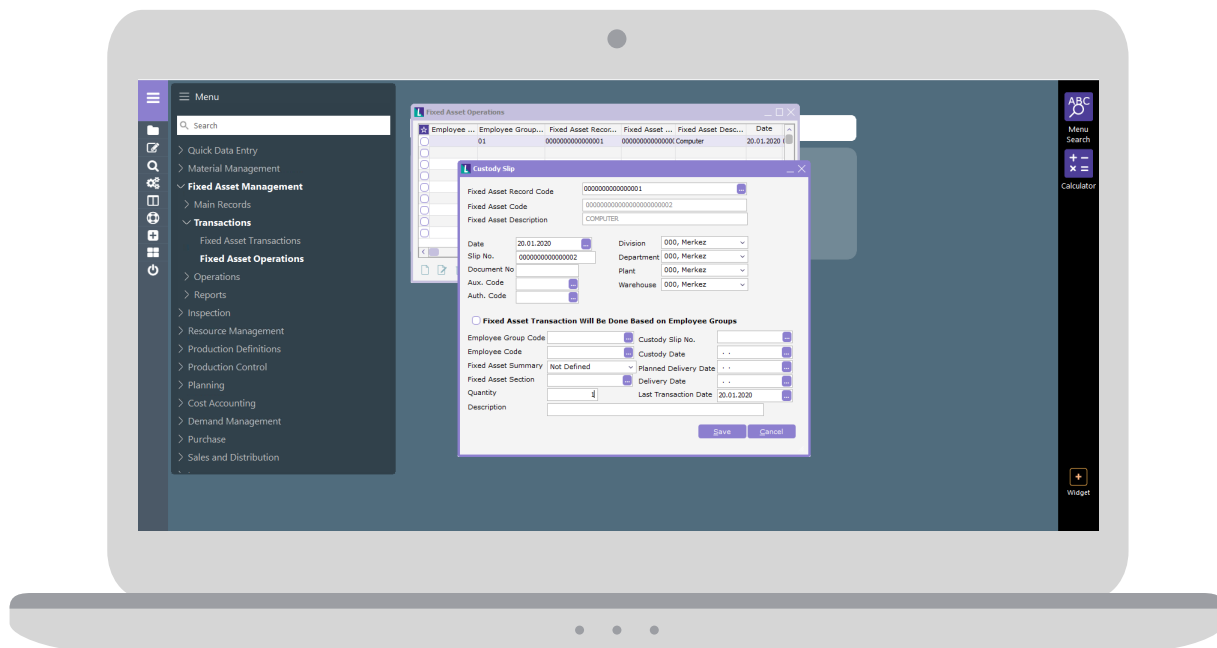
Menu

Search

Quick Data Entry
Material Management
Fixed Asset Management
Main Records
Transactions
Fixed Asset Transactions
Fixed Asset Operations
Operations
Reports
Inspection
Resource Management
Production Definitions
Production Control
Planning
Cost Accounting
Demand Management
Purchase
Sales and Distribution

Fixed Asset Operations

| Employee ... | Employee Group... | Fixed Asset Recor... | Fixed Asset ... | Fixed Asset Desc... | Date |
|---|---|---|---|---|---|
| | 01 | 0000000000000001 | 0000000000000000 | Computer | 20.01.2020 |

Custody Slip

Fixed Asset Record Code 0000000000000001
Fixed Asset Code 0000000000000000000002
Fixed Asset Description COMPUTER

Date 20.01.2020
Slip No. 0000000000000002
Document No
Aux. Code
Auth. Code

Division 000, Merkez
Department 000, Merkez
Plant 000, Merkez
Warehouse 000, Merkez

Fixed Asset Transaction Will Be Done Based on Employee Groups

Employee Group Code
Employee Code
Fixed Asset Summary Not Defined
Fixed Asset Section
Quantity 1
Description

Custody Slip No.
Custody Date . .
Planned Delivery Date . .
Delivery Date . .
Last Transaction Date 20.01.2020

Save Cancel

ABC
Menu Search
Calculator
Widget